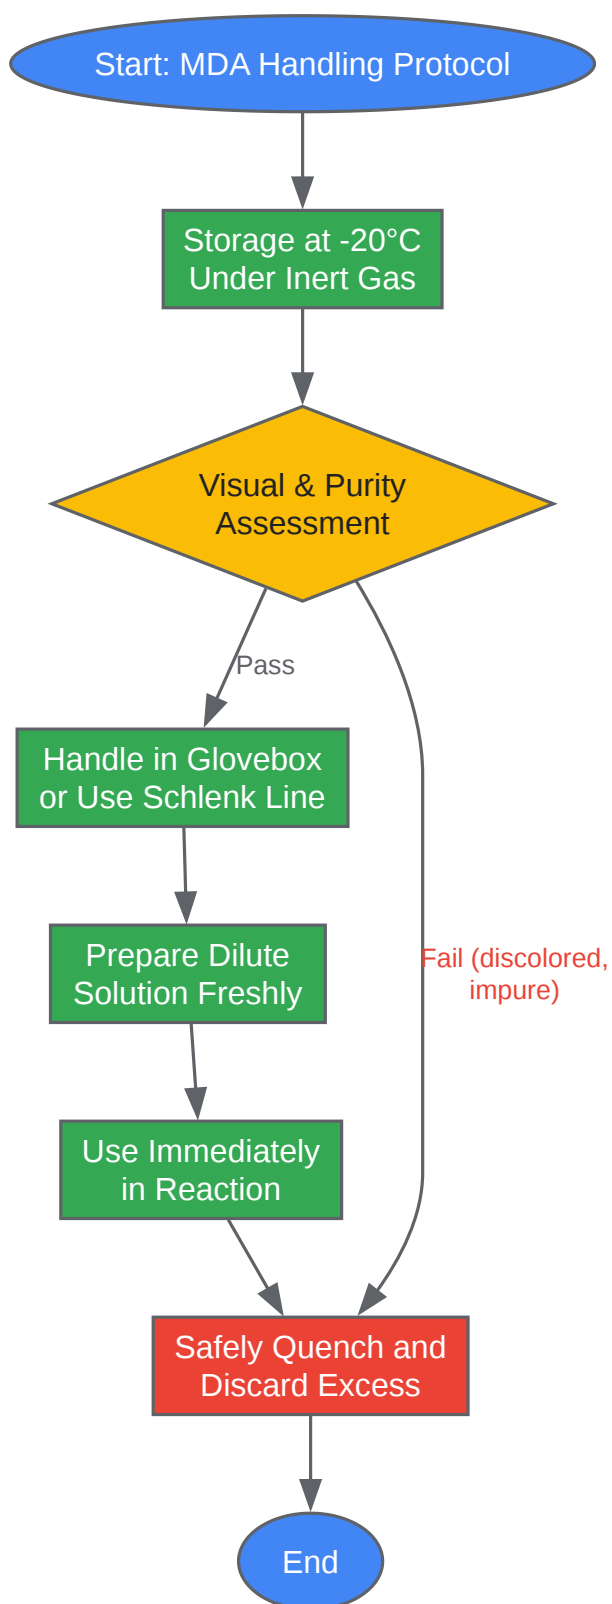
Start: MDA Handling Protocol

Storage at -20°C Under Inert Gas

Visual & Purity Assessment

Pass

Fail (discolored, impure)

Handle in Glovebox or Use Schlenk Line

Prepare Dilute Solution Freshly

Use Immediately in Reaction

Safely Quench and Discard Excess

End